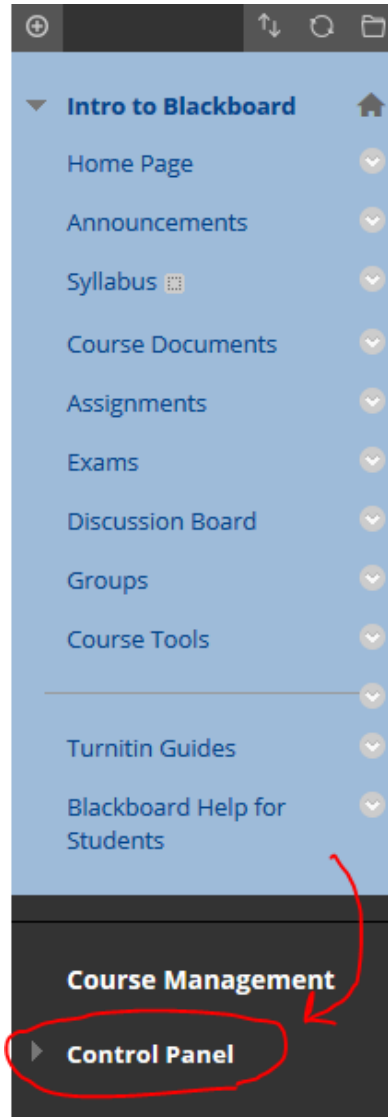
Intro to Blackboard

Home Page

Announcements

Syllabus

Course Documents

Assignments

Exams

Discussion Board

Groups

Course Tools

Turnitin Guides

Blackboard Help for Students

Course Management

Control Panel